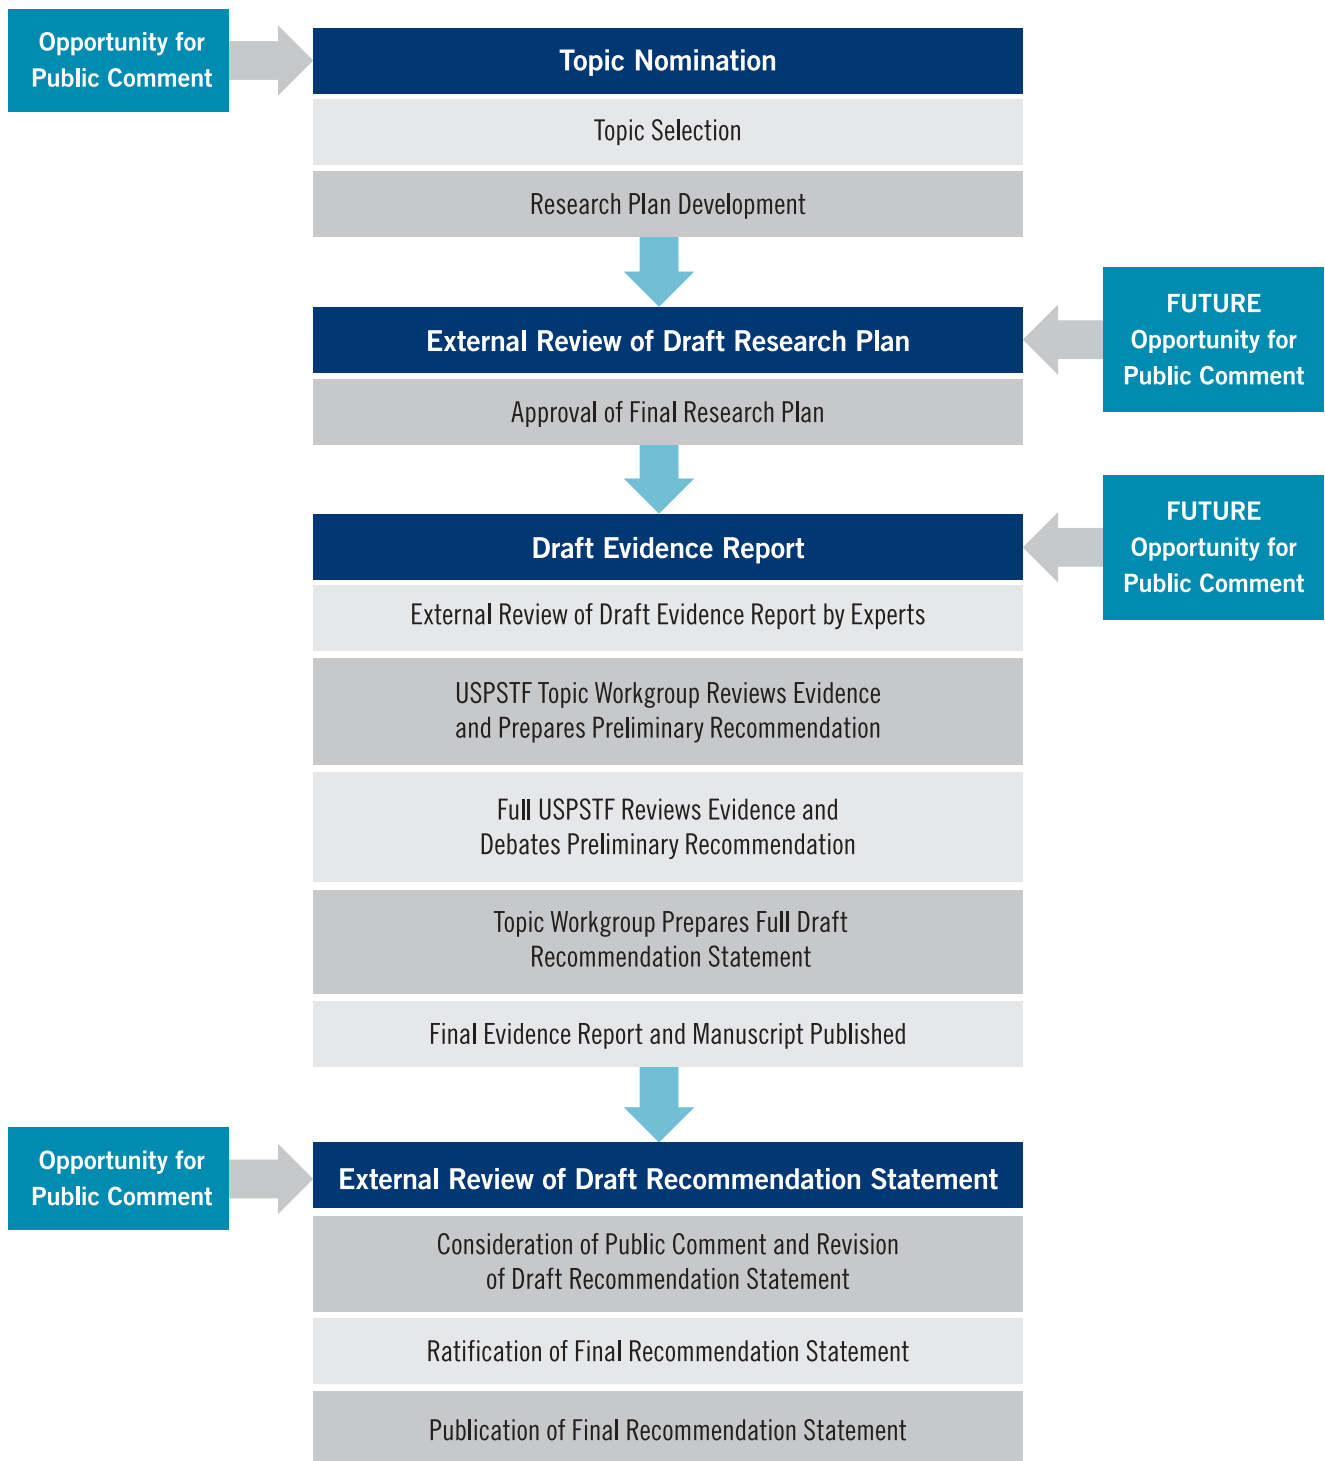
Opportunity for Public Comment

Topic Nomination

Topic Selection

Research Plan Development

External Review of Draft Research Plan

FUTURE Opportunity for Public Comment

Approval of Final Research Plan

Draft Evidence Report

FUTURE Opportunity for Public Comment

External Review of Draft Evidence Report by Experts

USPSTF Topic Workgroup Reviews Evidence and Prepares Preliminary Recommendation

Full USPSTF Reviews Evidence and Debates Preliminary Recommendation

Topic Workgroup Prepares Full Draft Recommendation Statement

Final Evidence Report and Manuscript Published

Opportunity for Public Comment

External Review of Draft Recommendation Statement

Consideration of Public Comment and Revision of Draft Recommendation Statement

Ratification of Final Recommendation Statement

Publication of Final Recommendation Statement